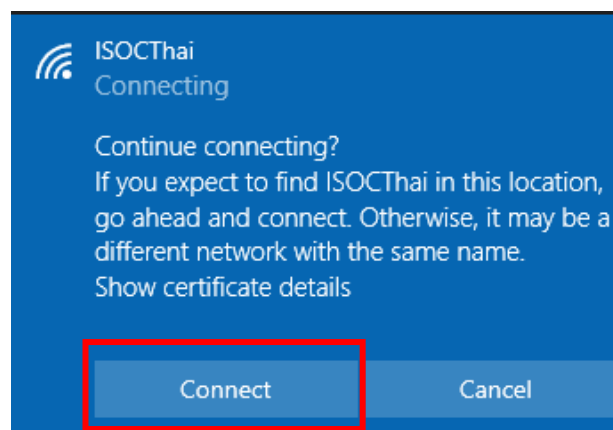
ISOCThai
Connecting

Continue connecting?
If you expect to find ISOCThai in this location, go ahead and connect. Otherwise, it may be a different network with the same name.
Show certificate details

Connect
Cancel